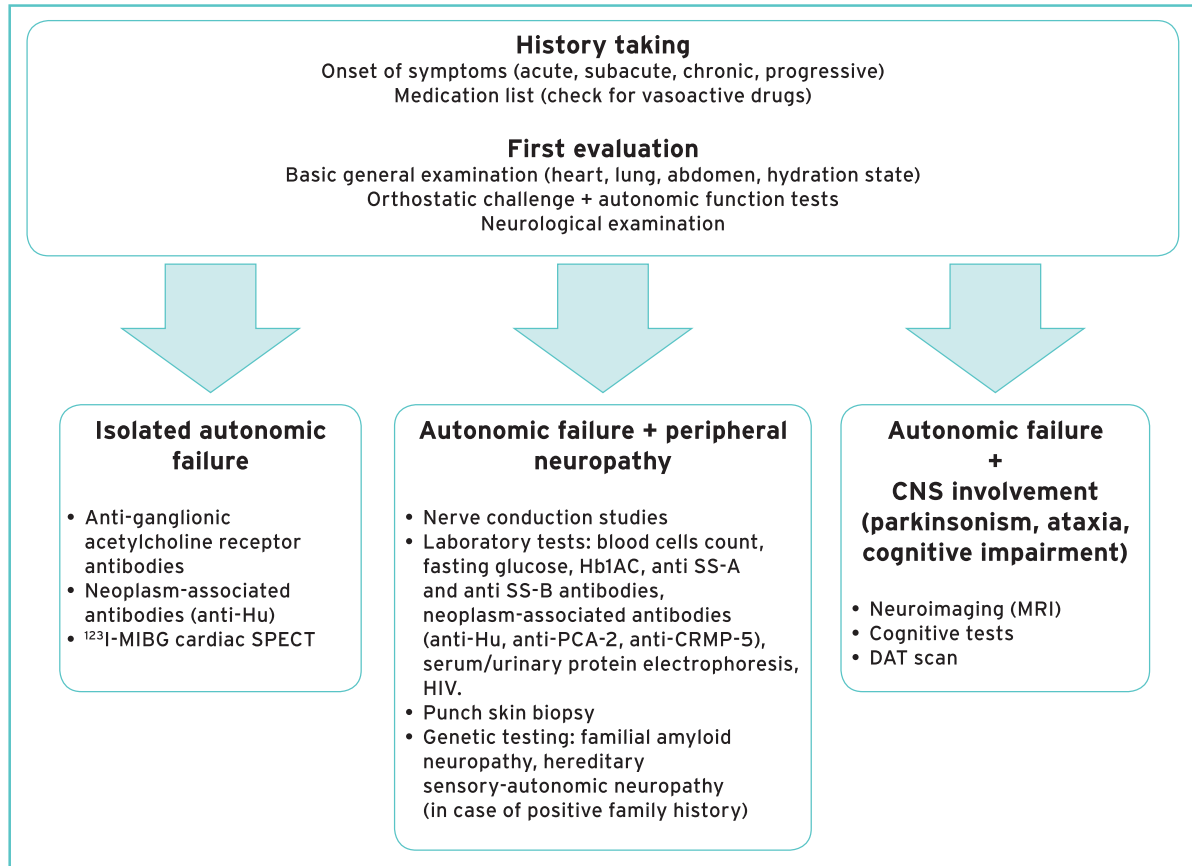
**History taking**
Onset of symptoms (acute, subacute, chronic, progressive)
Medication list (check for vasoactive drugs)

**First evaluation**
Basic general examination (heart, lung, abdomen, hydration state)
Orthostatic challenge + autonomic function tests
Neurological examination

**Isolated autonomic failure**

- Anti-ganglionic acetylcholine receptor antibodies
- Neoplasm-associated antibodies (anti-Hu)
- $^{123}$I-MIBG cardiac SPECT

**Autonomic failure + peripheral neuropathy**

- Nerve conduction studies
- Laboratory tests: blood cells count, fasting glucose, Hb1AC, anti SS-A and anti SS-B antibodies, neoplasm-associated antibodies (anti-Hu, anti-PCA-2, anti-CRMP-5), serum/urinary protein electrophoresis, HIV.
- Punch skin biopsy
- Genetic testing: familial amyloid neuropathy, hereditary sensory-autonomic neuropathy (in case of positive family history)

**Autonomic failure + CNS involvement (parkinsonism, ataxia, cognitive impairment)**

- Neuroimaging (MRI)
- Cognitive tests
- DAT scan